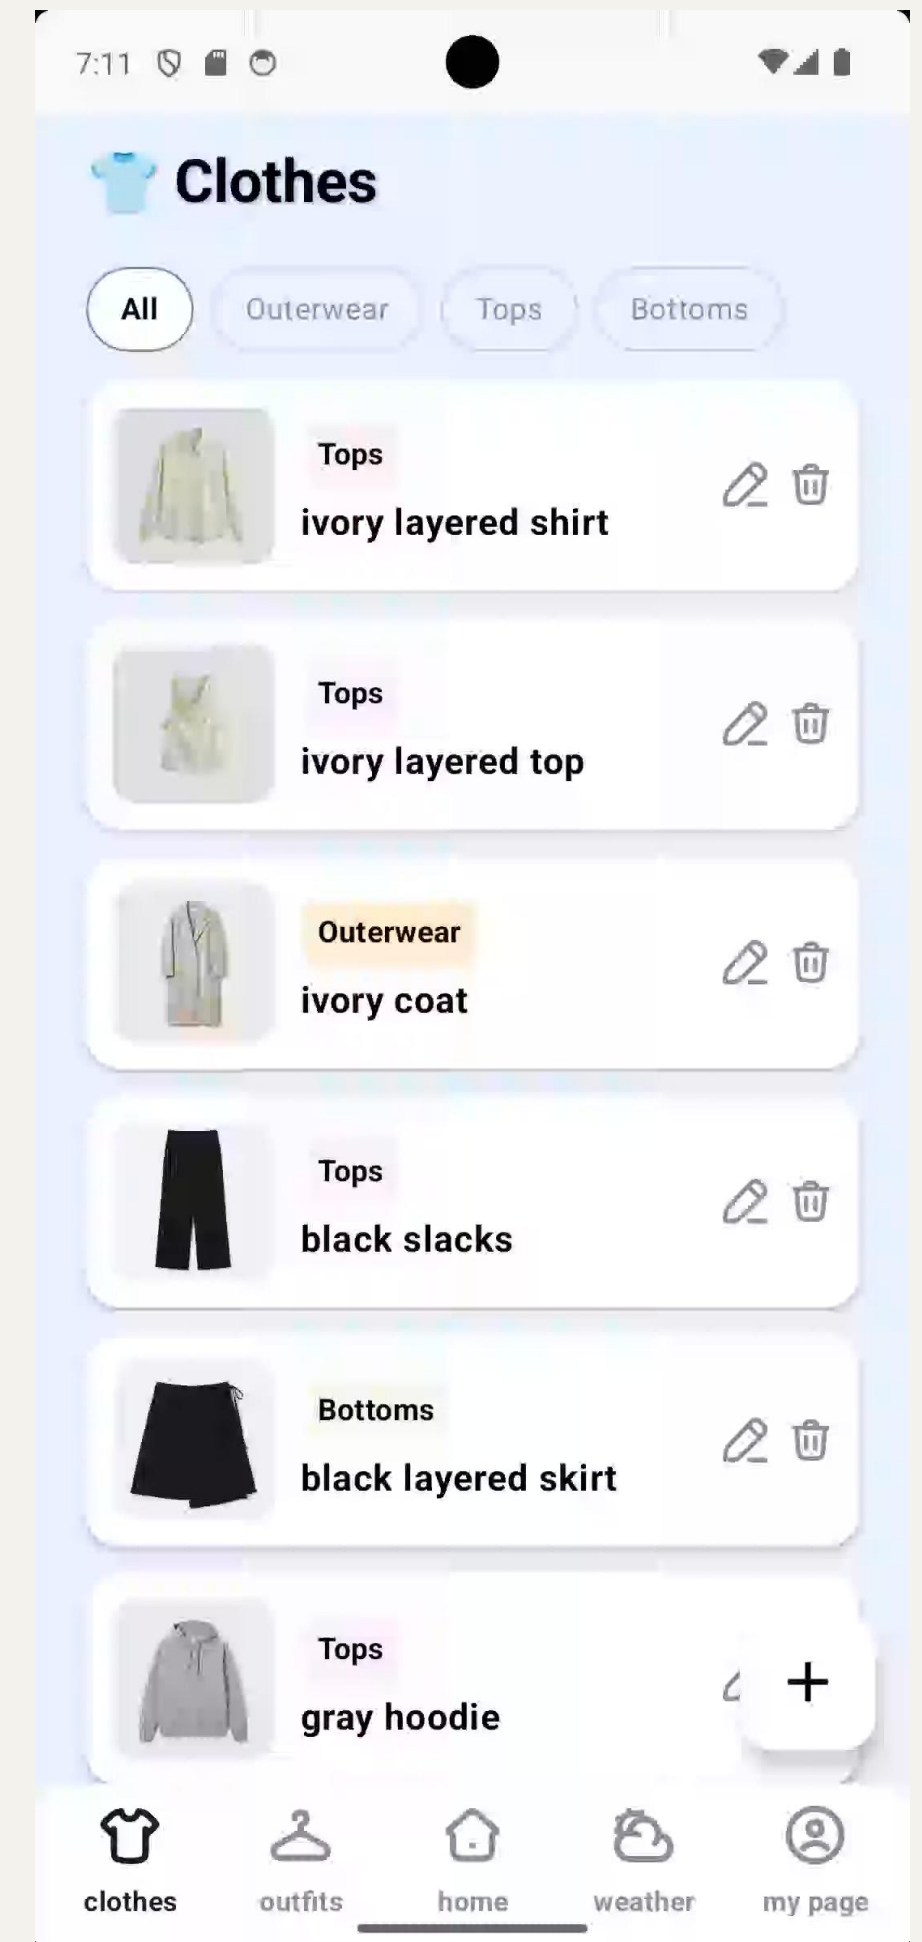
7:11

Clothes

All Outerwear Tops Bottoms

Tops
ivory layered shirt

Tops
ivory layered top

Outerwear
ivory coat

Tops
black slacks

Bottoms
black layered skirt

Tops
gray hoodie

+

clothes outfits home weather my page